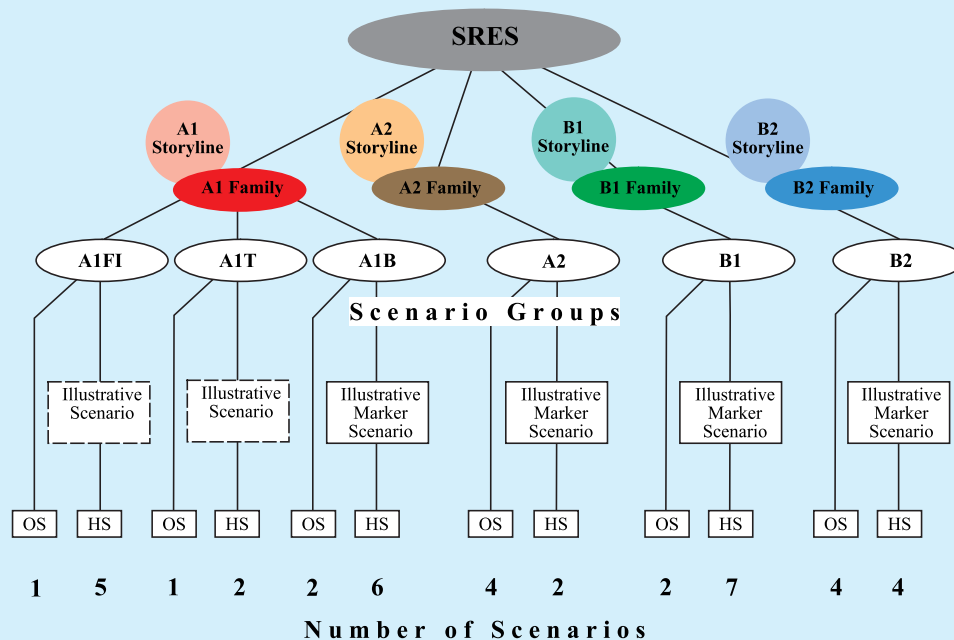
SRES

A1 Storyline

A2 Storyline

B1 Storyline

B2 Storyline

A1 Family

A2 Family

B1 Family

B2 Family

A1FI

A1T

A1B

A2

B1

B2

Scenario Groups

Illustrative Scenario

Illustrative Scenario

Illustrative Marker Scenario

Illustrative Marker Scenario

Illustrative Marker Scenario

Illustrative Marker Scenario

| OS | HS | OS | HS | OS | HS | OS | HS | OS | HS | OS | HS |
|---|---|---|---|---|---|---|---|---|---|---|---|
| 1 | 5 | 1 | 2 | 2 | 6 | 4 | 2 | 2 | 7 | 4 | 4 |

Number of Scenarios